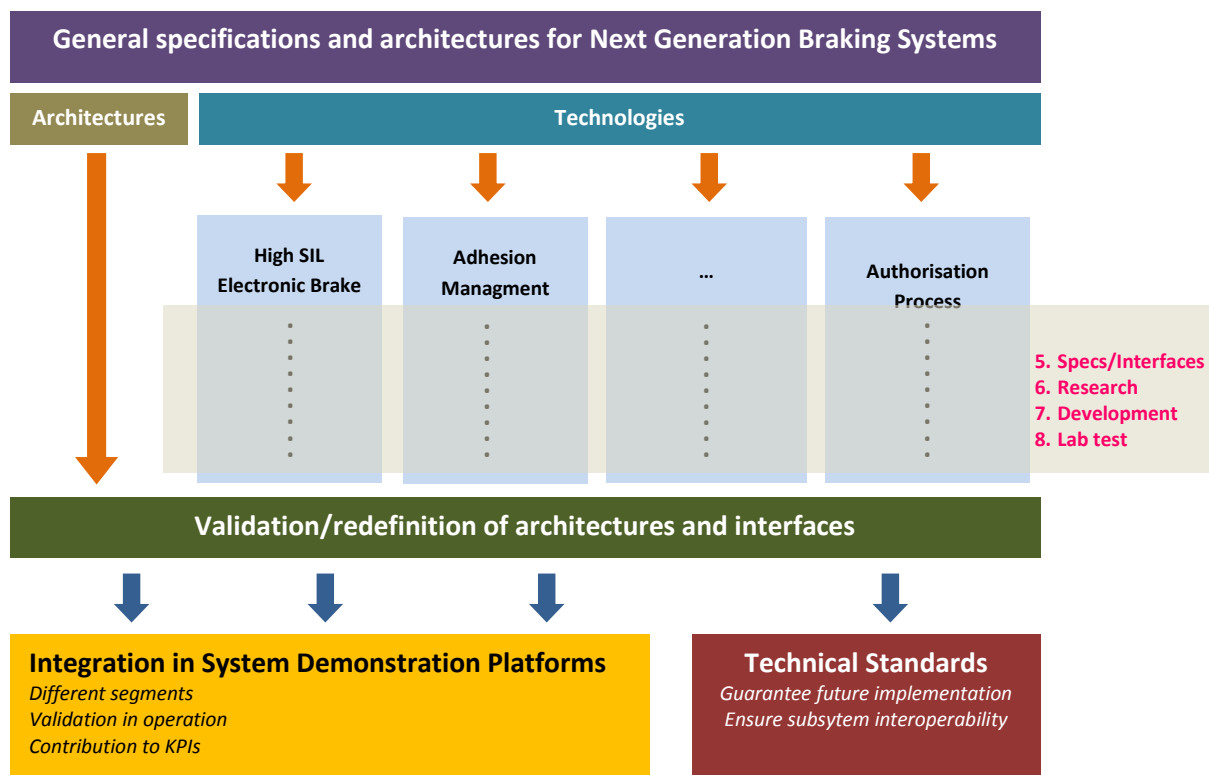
General specifications and architectures for Next Generation Braking Systems

Architectures

Technologies

High SIL Electronic Brake

Adhesion Managment

…

Authorisation Process

5. Specs/Interfaces
6. Research
7. Development
8. Lab test

Validation/redefinition of architectures and interfaces

Integration in System Demonstration Platforms
*Different segments*
*Validation in operation*
*Contribution to KPIs*

Technical Standards
*Guarantee future implementation*
*Ensure subsytem interoperability*